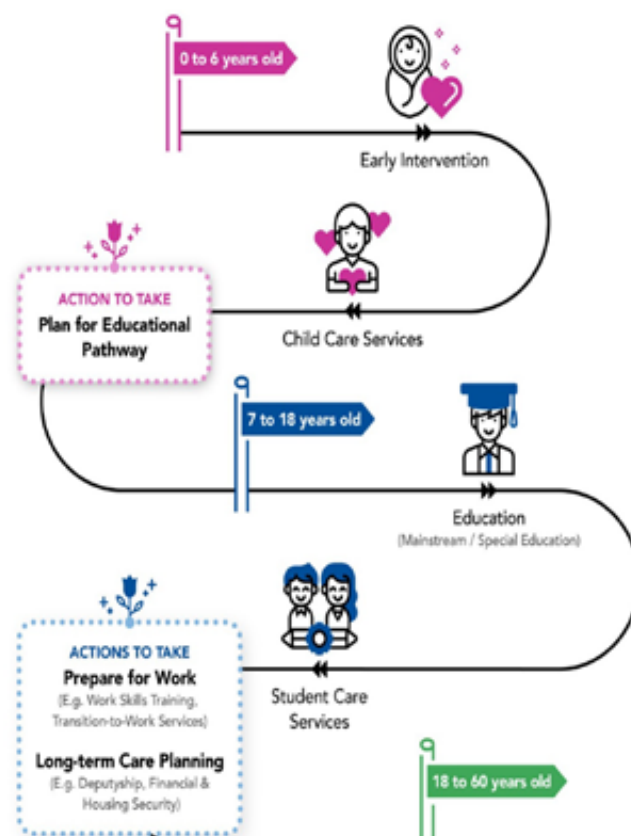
0 to 6 years old

Early Intervention

ACTION TO TAKE
Plan for Educational Pathway

Child Care Services

7 to 18 years old

Education
(Mainstream / Special Education)

ACTIONS TO TAKE
Prepare for Work
(E.g. Work Skills Training, Transition-to-Work Services)

Long-term Care Planning
(E.g. Deputyship, Financial & Housing Security)

Student Care Services

18 to 60 years old